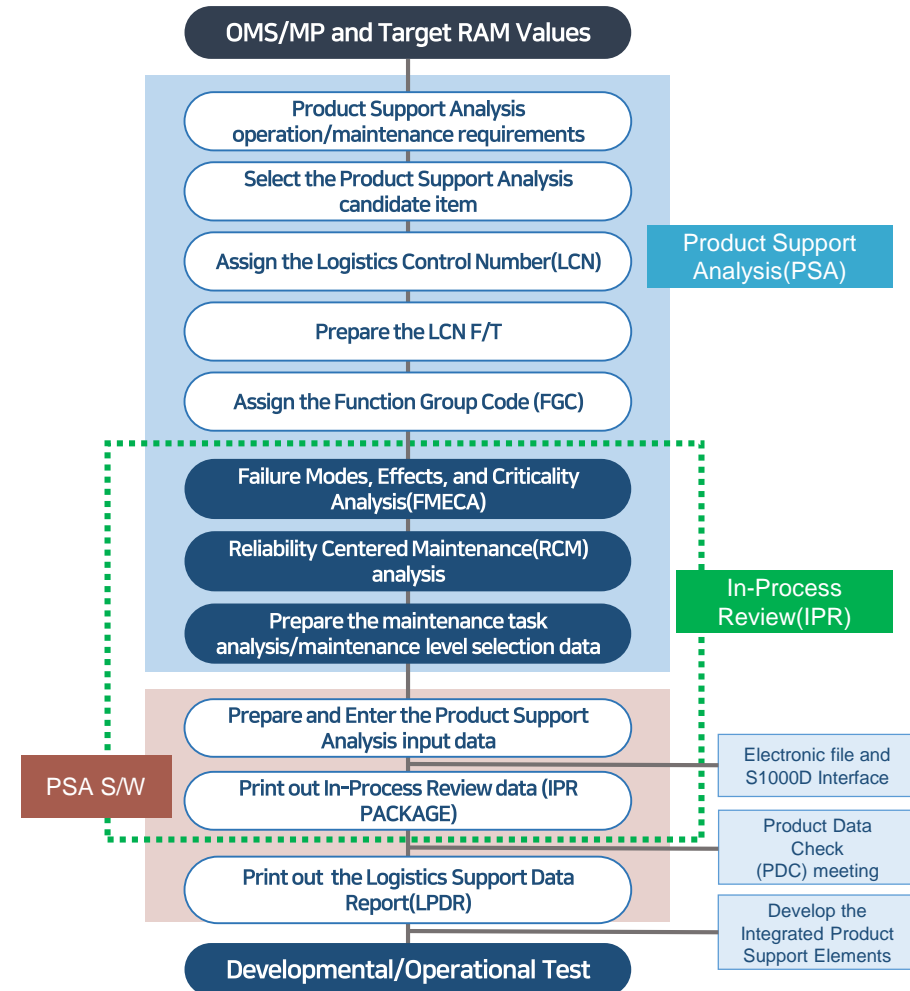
OMS/MP and Target RAM Values

Product Support Analysis operation/maintenance requirements

Select the Product Support Analysis candidate item

Assign the Logistics Control Number(LCN)

Prepare the LCN F/T

Assign the Function Group Code (FGC)

Product Support Analysis(PSA)

Failure Modes, Effects, and Criticality Analysis(FMECA)

Reliability Centered Maintenance(RCM) analysis

Prepare the maintenance task analysis/maintenance level selection data

In-Process Review(IPR)

Prepare and Enter the Product Support Analysis input data

Electronic file and S1000D Interface

PSA S/W

Print out In-Process Review data (IPR PACKAGE)

Product Data Check (PDC) meeting

Print out the Logistics Support Data Report(LPDR)

Develop the Integrated Product Support Elements

Developmental/Operational Test